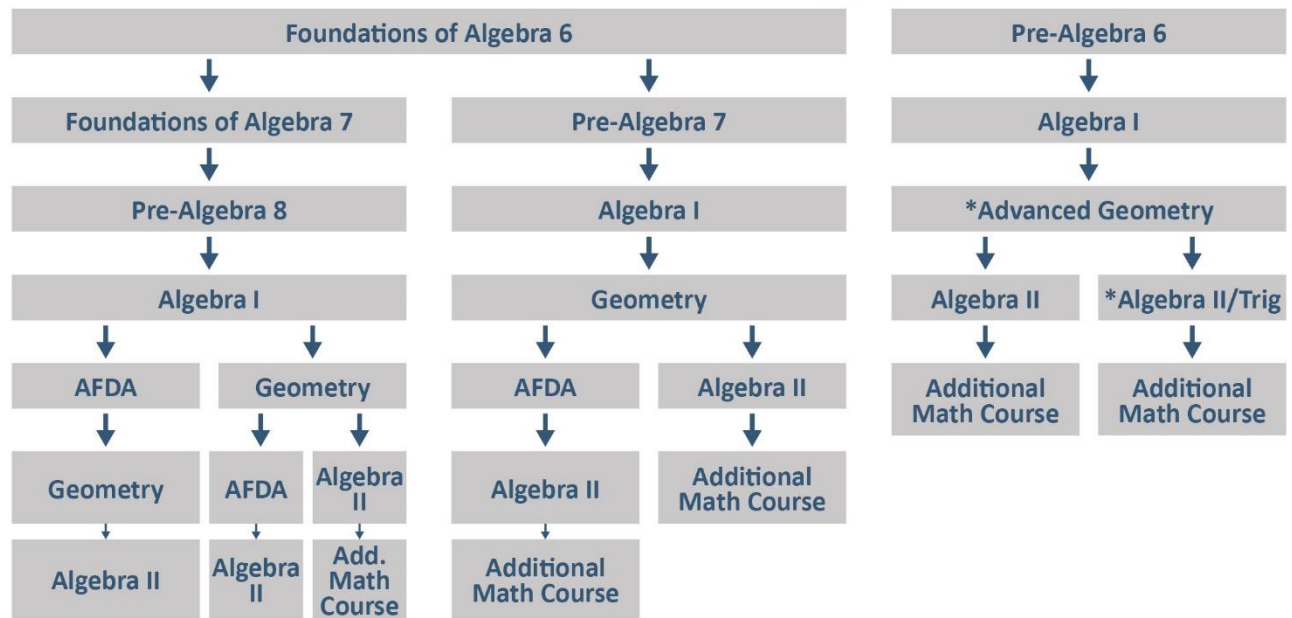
Foundations of Algebra 6

Foundations of Algebra 7

Pre-Algebra 8

Algebra I

AFDA

Geometry

Algebra II

Geometry

AFDA

Algebra II

Algebra II

Add. Math Course

Pre-Algebra 7

Algebra I

Geometry

AFDA

Algebra II

Additional Math Course

Algebra II

Additional Math Course

Pre-Algebra 6

Algebra I

*Advanced Geometry

Algebra II

Additional Math Course

*Algebra II/Trig

Additional Math Course